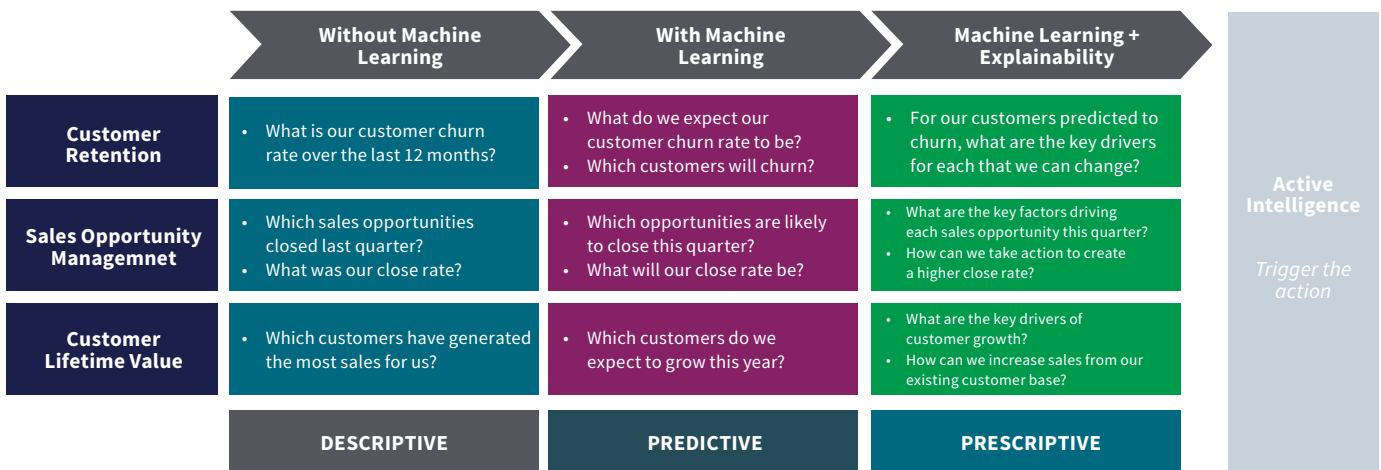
| | Without Machine Learning | With Machine Learning | Machine Learning + Explainability |
|---|---|---|---|
| Customer Retention | • What is our customer churn rate over the last 12 months? | • What do we expect our customer churn rate to be? • Which customers will churn? | • For our customers predicted to churn, what are the key drivers for each that we can change? |
| Sales Opportunity Managemnet | • Which sales opportunities closed last quarter? • What was our close rate? | • Which opportunities are likely to close this quarter? • What will our close rate be? | • What are the key factors driving each sales opportunity this quarter? • How can we take action to create a higher close rate? |
| Customer Lifetime Value | • Which customers have generated the most sales for us? | • Which customers do we expect to grow this year? | • What are the key drivers of customer growth? • How can we increase sales from our existing customer base? |
| | DESCRIPTIVE | PREDICTIVE | PRESCRIPTIVE |

Active Intelligence

Trigger the action